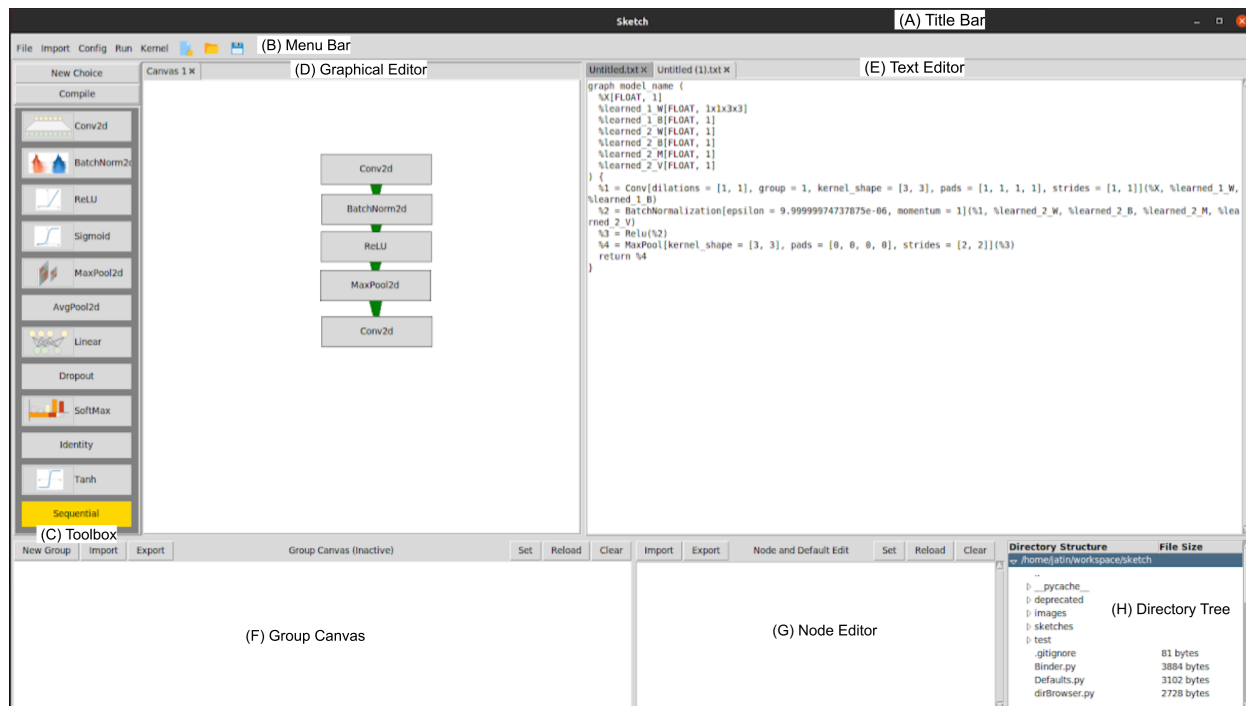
Sketch

(A) Title Bar

File Import Config Run Kernel

(B) Menu Bar

New Choice

Compile

Conv2d

BatchNorm2d

ReLU

Sigmoid

MaxPool2d

AvgPool2d

Linear

Dropout

SoftMax

Identity

Tanh

Sequential

(C) Toolbox

Canvas 1 ×

(D) Graphical Editor

Conv2d

BatchNorm2d

ReLU

MaxPool2d

Conv2d

Untitled.txt × Untitled (1).txt ×

(E) Text Editor

graph model_name (
 %X[FLOAT, 1]
 %learned_1_W[FLOAT, 1x1x3x3]
 %learned_1_B[FLOAT, 1]
 %learned_2_W[FLOAT, 1]
 %learned_2_B[FLOAT, 1]
 %learned_2_M[FLOAT, 1]
 %learned_2_V[FLOAT, 1]
) {
 %1 = Conv[dilations = [1, 1], group = 1, kernel_shape = [3, 3], pads = [1, 1, 1, 1], strides = [1, 1]](%X, %learned_1_W, %learned_1_B)
 %2 = BatchNormalization[epsilon = 9.99999974737875e-06, momentum = 1](%1, %learned_2_W, %learned_2_B, %learned_2_M, %learned_2_V)
 %3 = Relu(%2)
 %4 = MaxPool[kernel_shape = [3, 3], pads = [0, 0, 0, 0], strides = [2, 2]](%3)
 return %4
}

New Group Import Export Group Canvas (Inactive) Set Reload Clear

(F) Group Canvas

Import Export Node and Default Edit Set Reload Clear

(G) Node Editor

| Directory Structure | File Size |
|---|---|
| /home/jatin/workspace/sketch | |
| .. | |
| __pycache__ | |
| deprecated | |
| images | |
| sketches | |
| test | |
| .gitignore | 81 bytes |
| Binder.py | 3884 bytes |
| Defaults.py | 3102 bytes |
| dirBrowser.py | 2728 bytes |

(H) Directory Tree